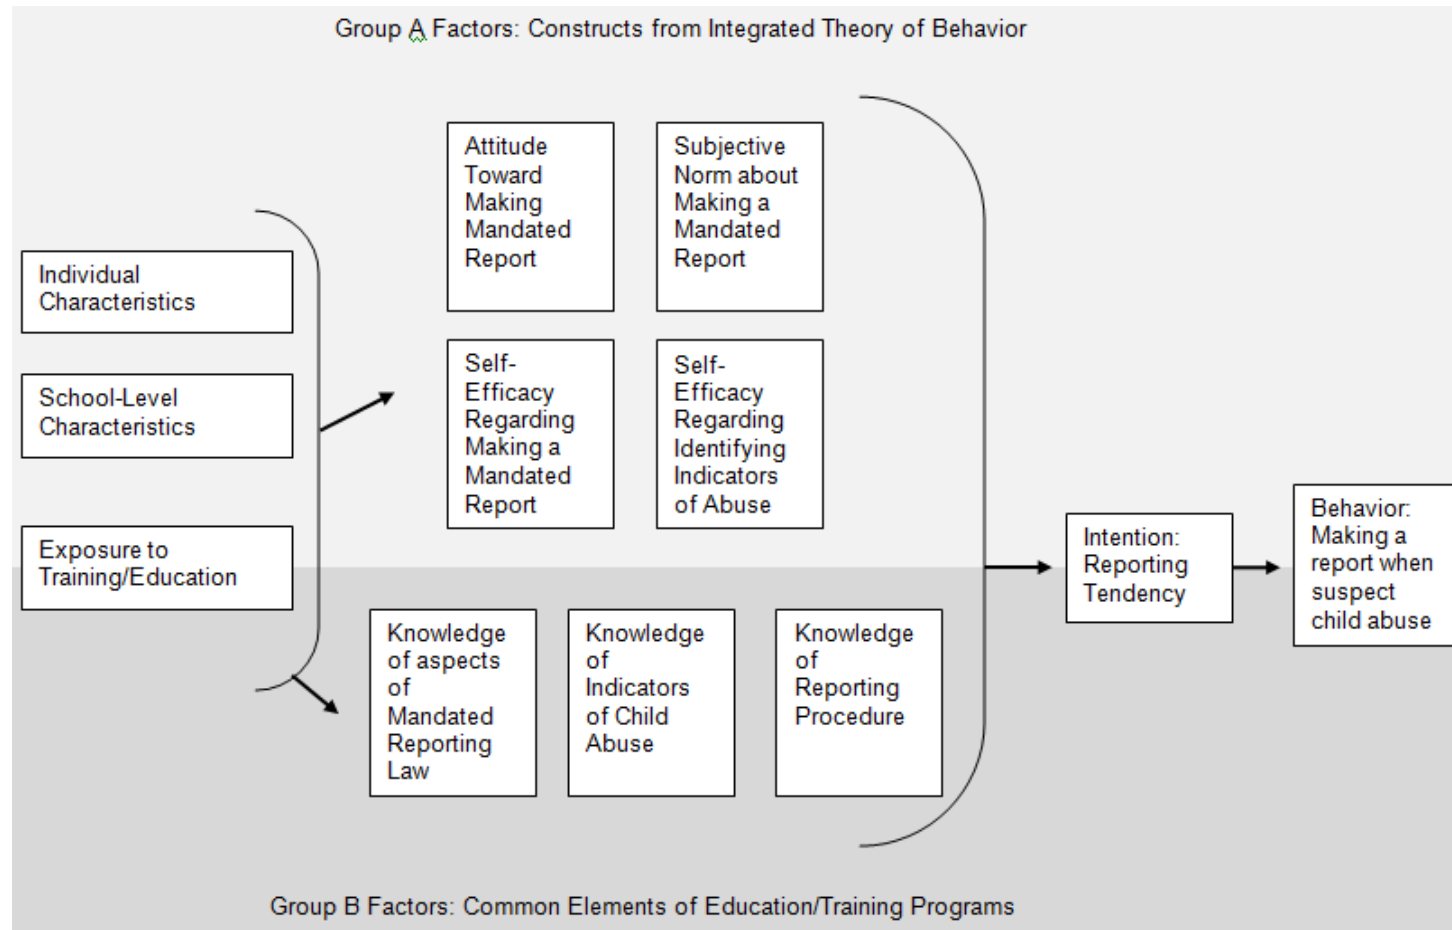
Group A Factors: Constructs from Integrated Theory of Behavior

Individual Characteristics

School-Level Characteristics

Exposure to Training/Education

Attitude Toward Making Mandated Report

Subjective Norm about Making a Mandated Report

Self-Efficacy Regarding Making a Mandated Report

Self-Efficacy Regarding Identifying Indicators of Abuse

Knowledge of aspects of Mandated Reporting Law

Knowledge of Indicators of Child Abuse

Knowledge of Reporting Procedure

Intention: Reporting Tendency

Behavior: Making a report when suspect child abuse

Group B Factors: Common Elements of Education/Training Programs